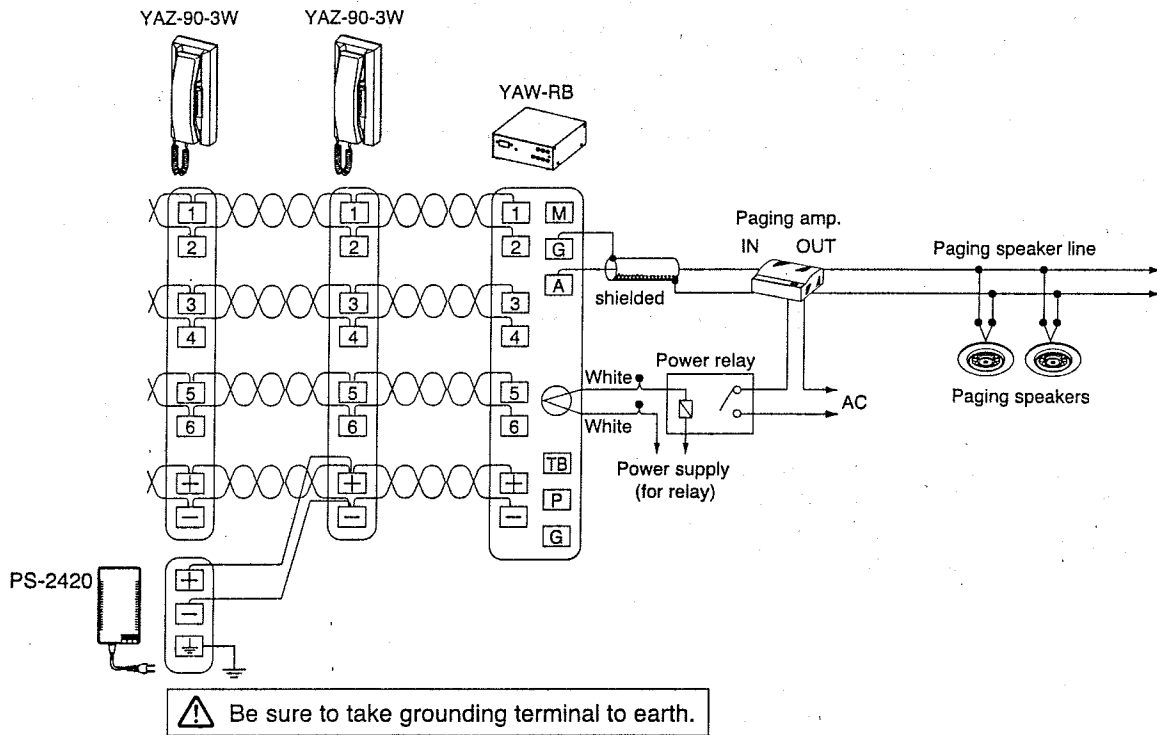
YAZ-90-3W
YAZ-90-3W
YAW-RB

1
2
3
4
5
6
+
−

1
2
3
4
5
6
+
−

1
2
3
4
5
6
+
−
M
G
A
TB
P
G

shielded
Paging amp.
IN OUT
Paging speaker line
Paging speakers
White
White
Power relay
AC
Power supply (for relay)

PS-2420
+
−
⏚

⚠ Be sure to take grounding terminal to earth.